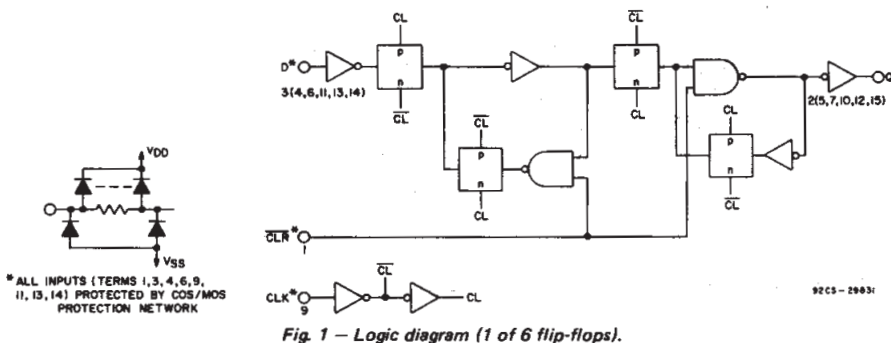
VDD

VSS

* ALL INPUTS (TERMS 1, 3, 4, 6, 9, 11, 13, 14) PROTECTED BY COS/MOS PROTECTION NETWORK

D*

3(4,6,11,13,14)

CL

p

n

$\overline{CL}$

$\overline{CL}$

p

n

CL

$\overline{CL}$

p

n

CL

CL

p

n

$\overline{CL}$

2(5,7,10,12,15)

Q

$\overline{CLR}$*

1

CLK*

9

$\overline{CL}$

CL

92CS-29831

Fig. 1 — Logic diagram (1 of 6 flip-flops).